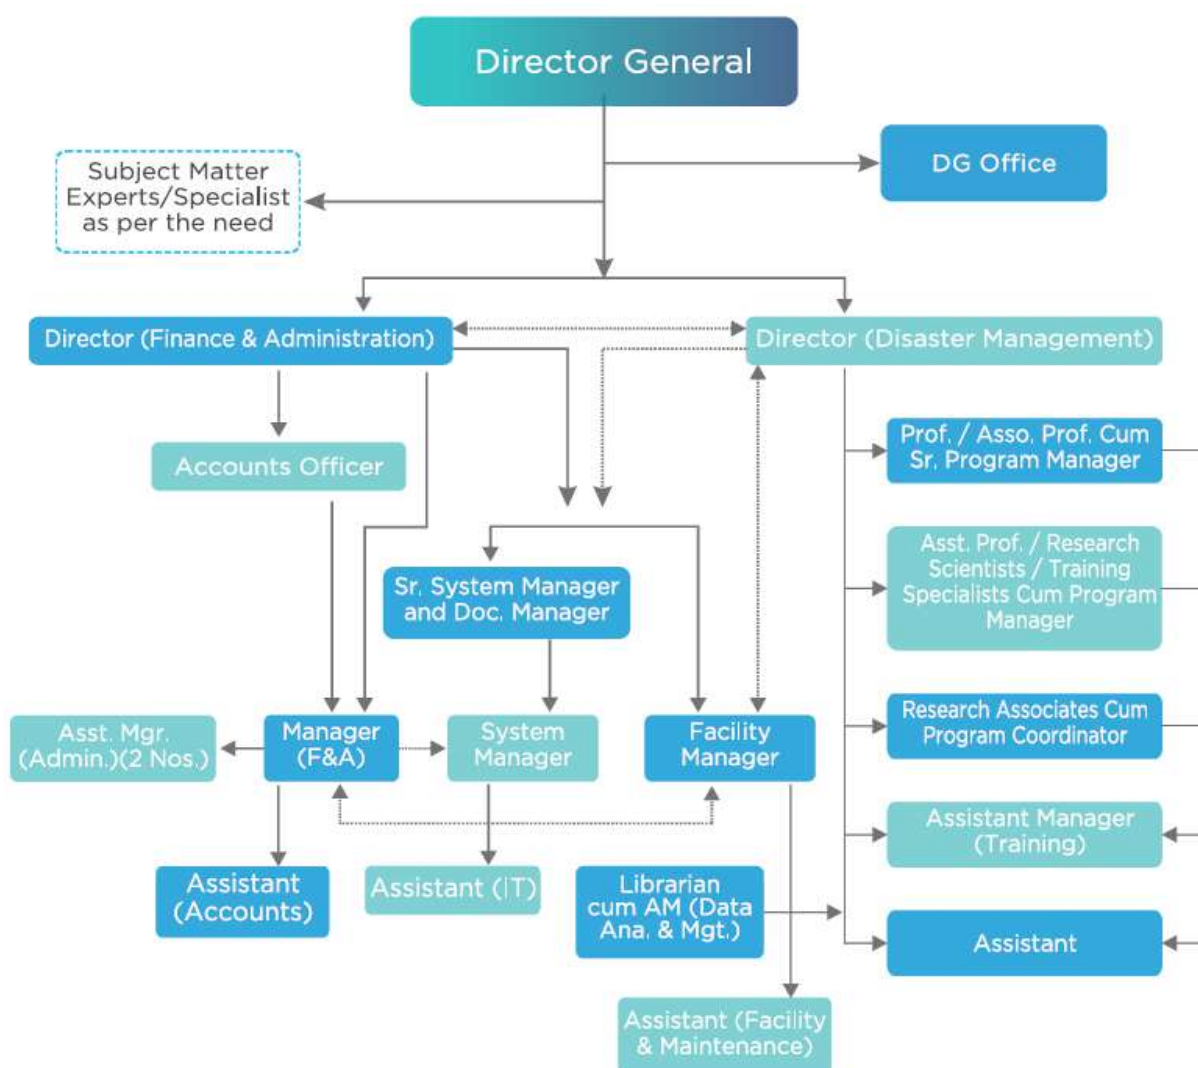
Director General

DG Office

Subject Matter Experts/Specialist as per the need

Director (Finance & Administration)

Director (Disaster Management)

Accounts Officer

Prof. / Asso. Prof. Cum Sr. Program Manager

Asst. Prof. / Research Scientists / Training Specialists Cum Program Manager

Sr. System Manager and Doc. Manager

Research Associates Cum Program Coordinator

Asst. Mgr. (Admin.)(2 Nos.)

Manager (F&A)

System Manager

Facility Manager

Assistant Manager (Training)

Assistant (Accounts)

Assistant (IT)

Librarian cum AM (Data Ana. & Mgt.)

Assistant

Assistant (Facility & Maintenance)